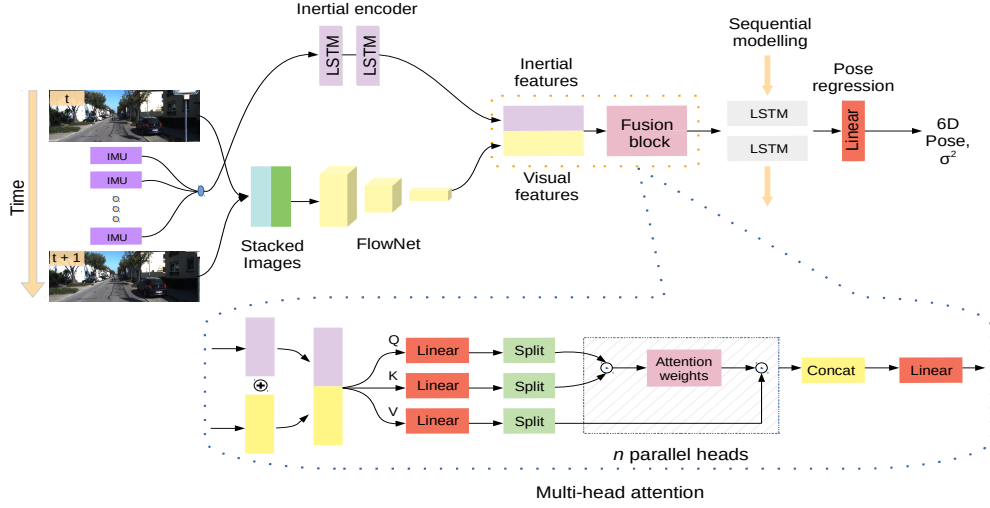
Inertial encoder

LSTM LSTM

Sequential modelling

Pose regression

Inertial features

Fusion block

LSTM

LSTM

Linear

6D Pose, $\sigma^2$

Time

t

IMU

IMU

IMU

t + 1

Stacked Images

FlowNet

Visual features

$\oplus$

Q

K

V

Linear

Linear

Linear

Split

Split

Split

Attention weights

Concat

Linear

*n* parallel heads

Multi-head attention